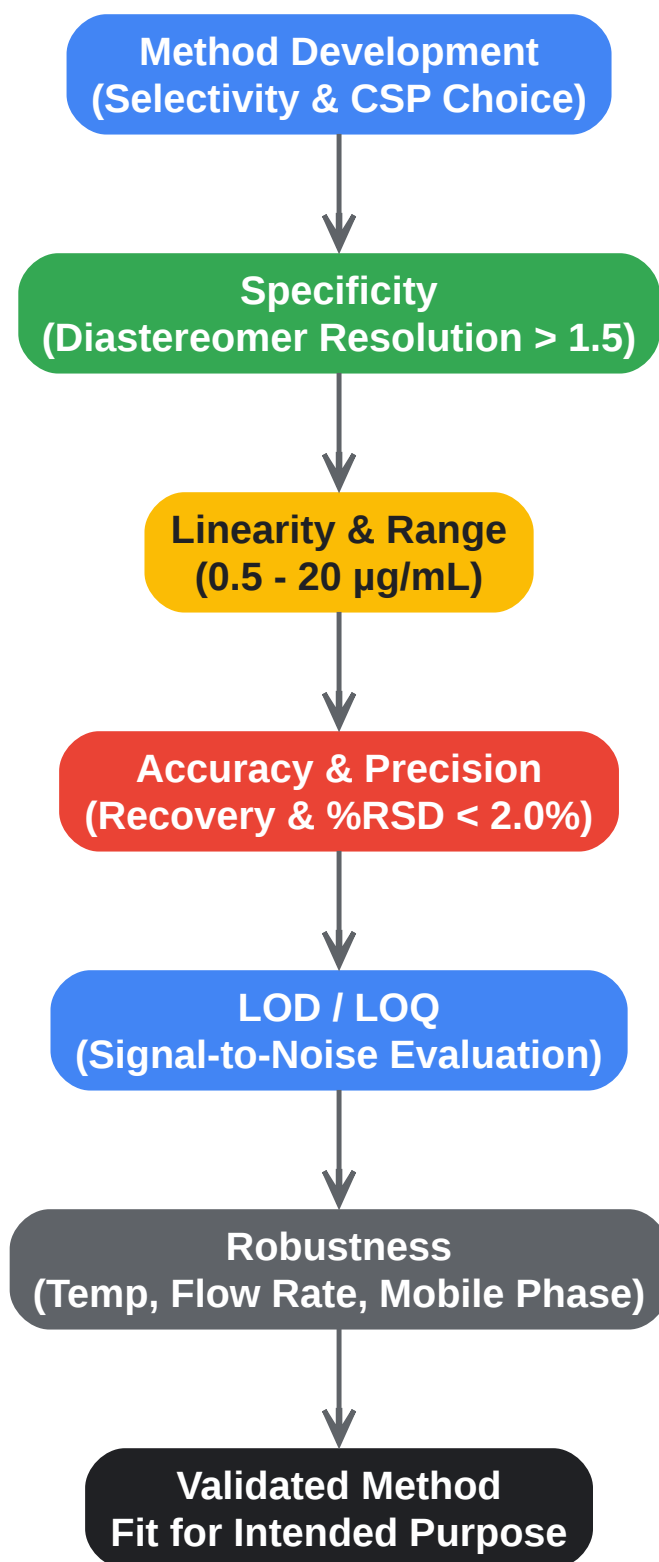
Method Development
(Selectivity & CSP Choice)

Specificity
(Diastereomer Resolution > 1.5)

Linearity & Range
(0.5 - 20 µg/mL)

Accuracy & Precision
(Recovery & %RSD < 2.0%)

LOD / LOQ
(Signal-to-Noise Evaluation)

Robustness
(Temp, Flow Rate, Mobile Phase)

Validated Method
Fit for Intended Purpose